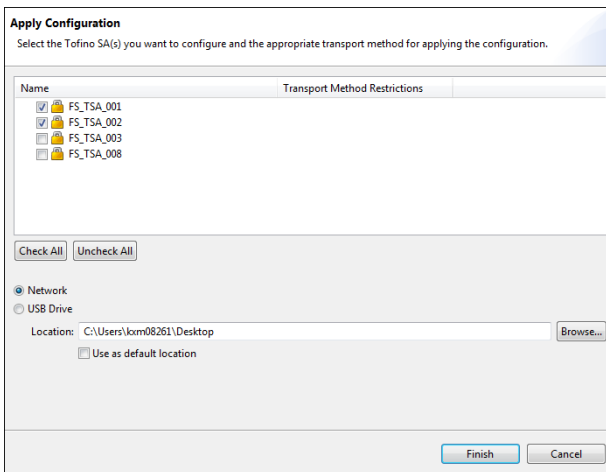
Apply Configuration

Select the Tofino SA(s) you want to configure and the appropriate transport method for applying the configuration.

| Name | Transport Method Restrictions |
|---|---|
| FS_TSA_001 | |
| FS_TSA_002 | |
| FS_TSA_003 | |
| FS_TSA_008 | |

Check All
Uncheck All

Network
USB Drive

Location: C:\Users\kxm08261\Desktop
Browse...

Use as default location

Finish
Cancel